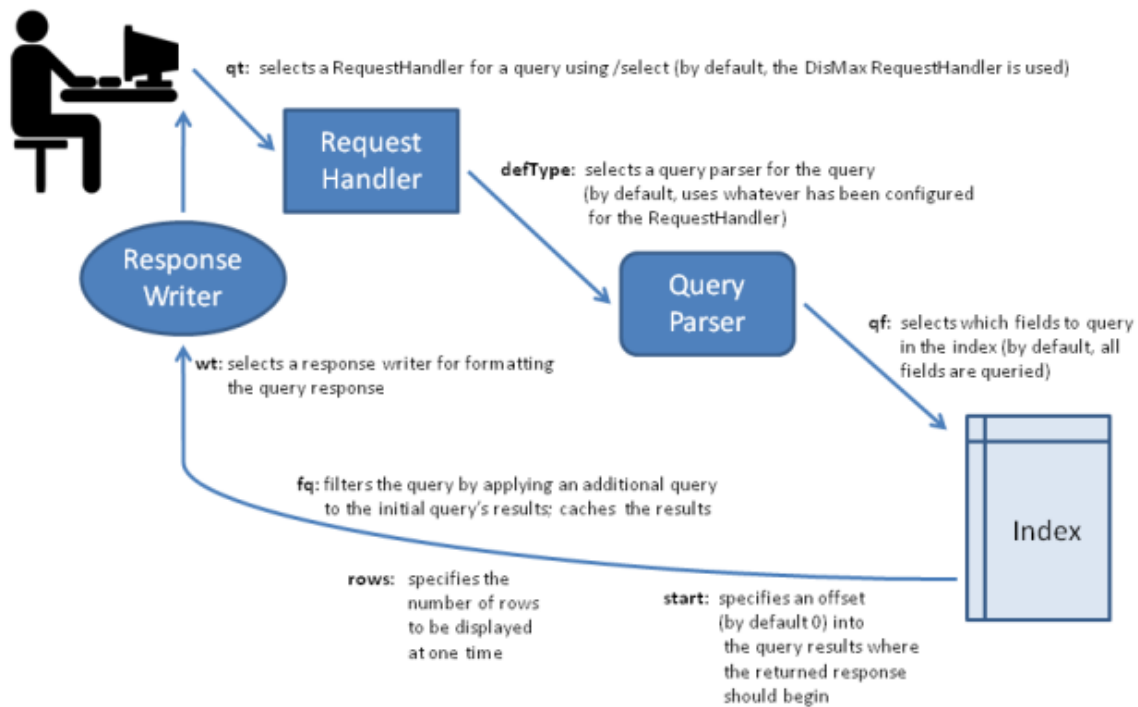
qt: selects a RequestHandler for a query using /select (by default, the DisMax RequestHandler is used)

Request Handler

defType: selects a query parser for the query (by default, uses whatever has been configured for the RequestHandler)

Response Writer

Query Parser

qf: selects which fields to query in the index (by default, all fields are queried)

wt: selects a response writer for formatting the query response

Index

fq: filters the query by applying an additional query to the initial query's results; caches the results

rows: specifies the number of rows to be displayed at one time

start: specifies an offset (by default 0) into the query results where the returned response should begin